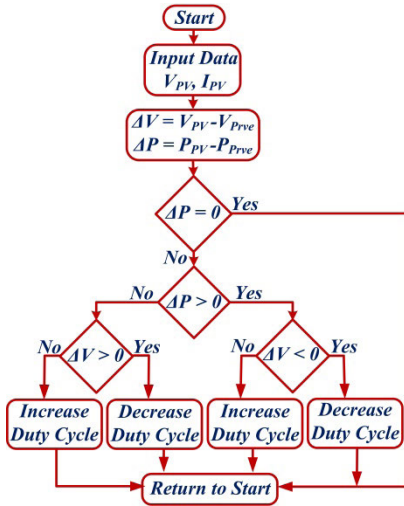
Start

Input Data
$V_{PV}$, $I_{PV}$

$\Delta V = V_{PV} - V_{Prve}$
$\Delta P = P_{PV} - P_{Prve}$

$\Delta P = 0$
Yes
No

$\Delta P > 0$
No
Yes

$\Delta V > 0$
No
Yes

$\Delta V < 0$
No
Yes

Increase Duty Cycle

Decrease Duty Cycle

Increase Duty Cycle

Decrease Duty Cycle

Return to Start